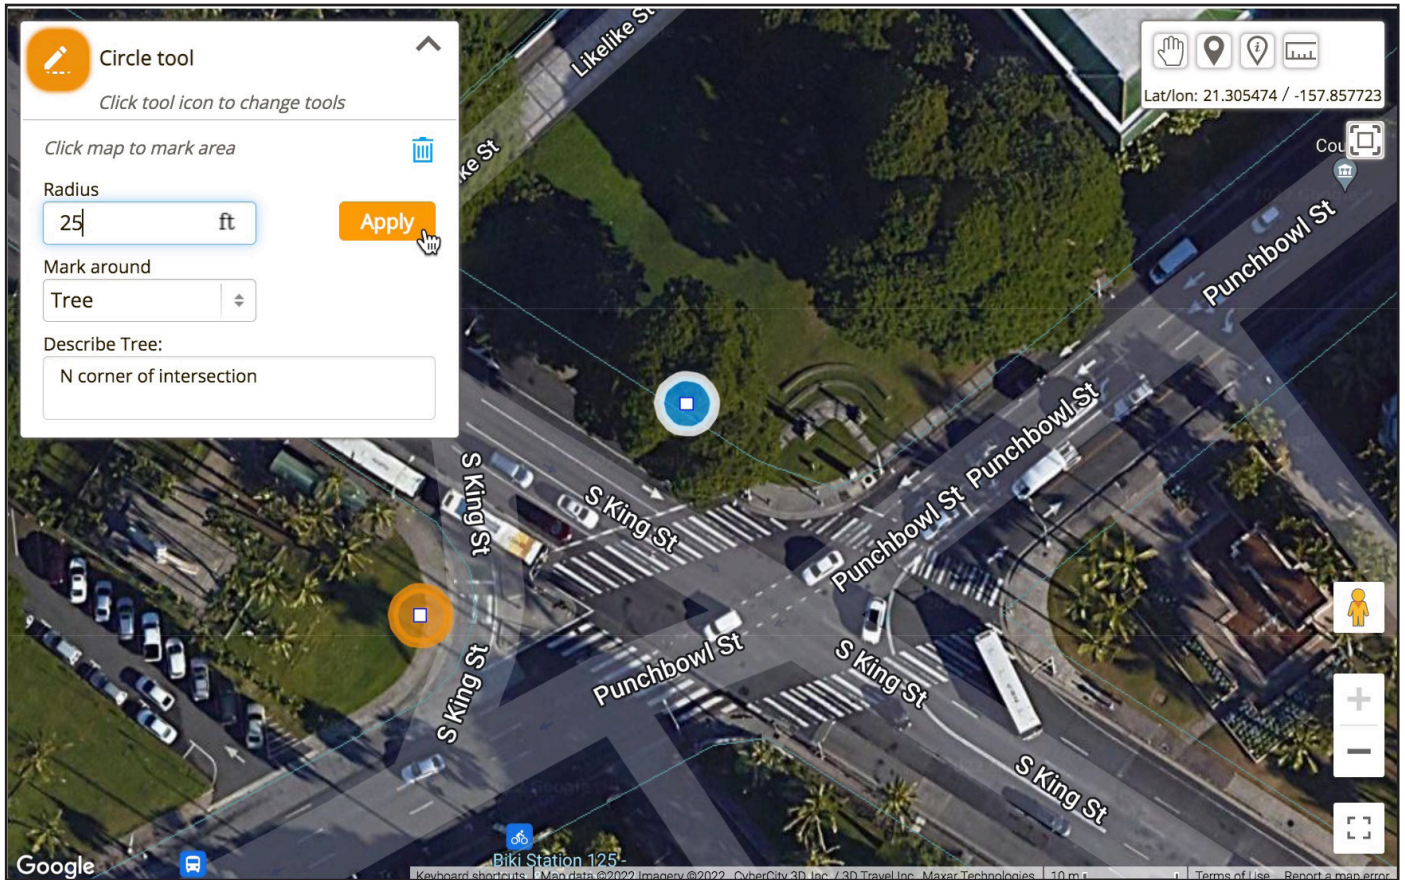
Circle tool

Click tool icon to change tools

Click map to mark area

Radius

25 ft

Apply

Mark around

Tree

Describe Tree:

N corner of intersection

Lat/lon: 21.305474 / -157.857723

Likelike St

ke St

Cou

Punchbowl St

Punchbowl St

Punchbowl St

S King St

S King St

Punchbowl St

S King St

S King St

S King St

Biki Station 125-

Google

Keyboard shortcuts | Map data ©2022 Imagery ©2022 , CyberCity 3D, Inc., 3D Travel Inc., Maxar Technologies | 10 m | Terms of Use | Report a map error